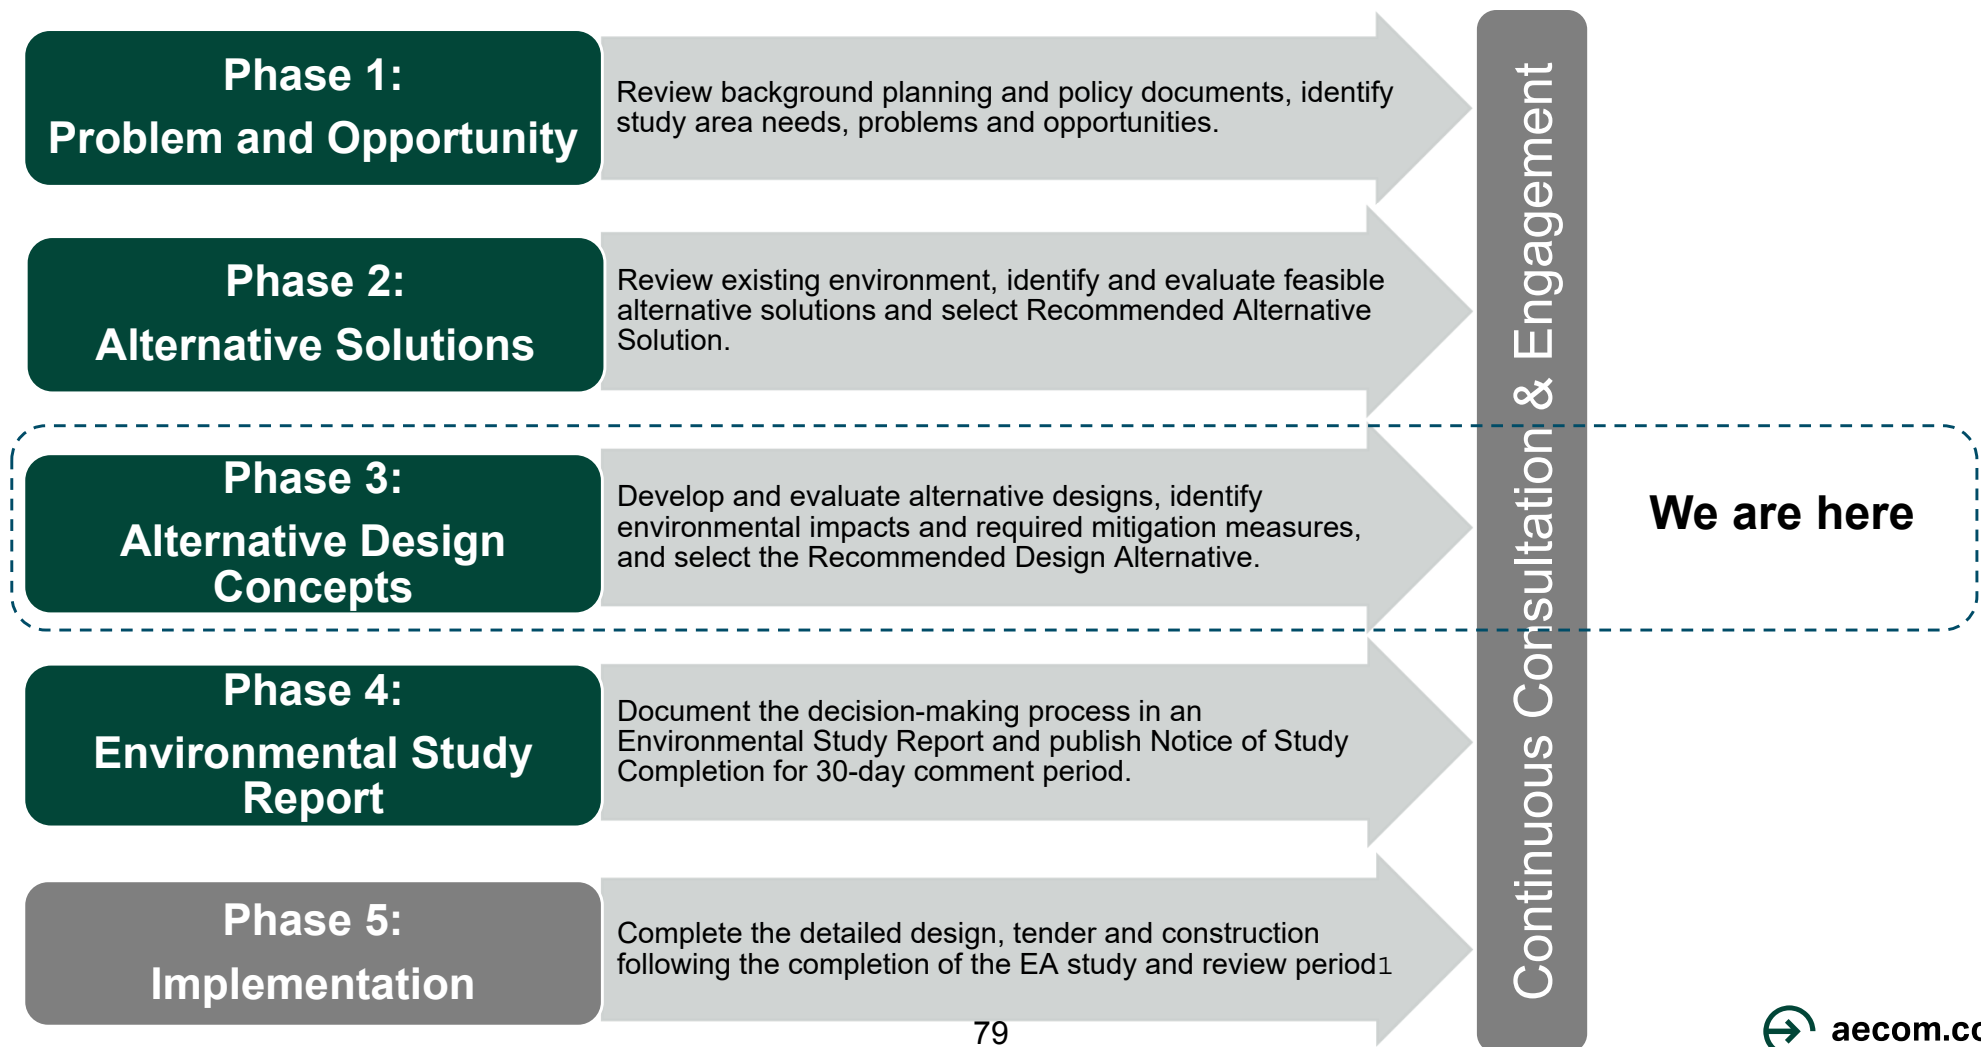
Phase 1:
Problem and Opportunity

Review background planning and policy documents, identify study area needs, problems and opportunities.

Phase 2:
Alternative Solutions

Review existing environment, identify and evaluate feasible alternative solutions and select Recommended Alternative Solution.

Phase 3:
Alternative Design Concepts

Develop and evaluate alternative designs, identify environmental impacts and required mitigation measures, and select the Recommended Design Alternative.

We are here

Phase 4:
Environmental Study Report

Document the decision-making process in an Environmental Study Report and publish Notice of Study Completion for 30-day comment period.

Phase 5:
Implementation

Complete the detailed design, tender and construction following the completion of the EA study and review period1

Continuous Consultation & Engagement

79

aecom.c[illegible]